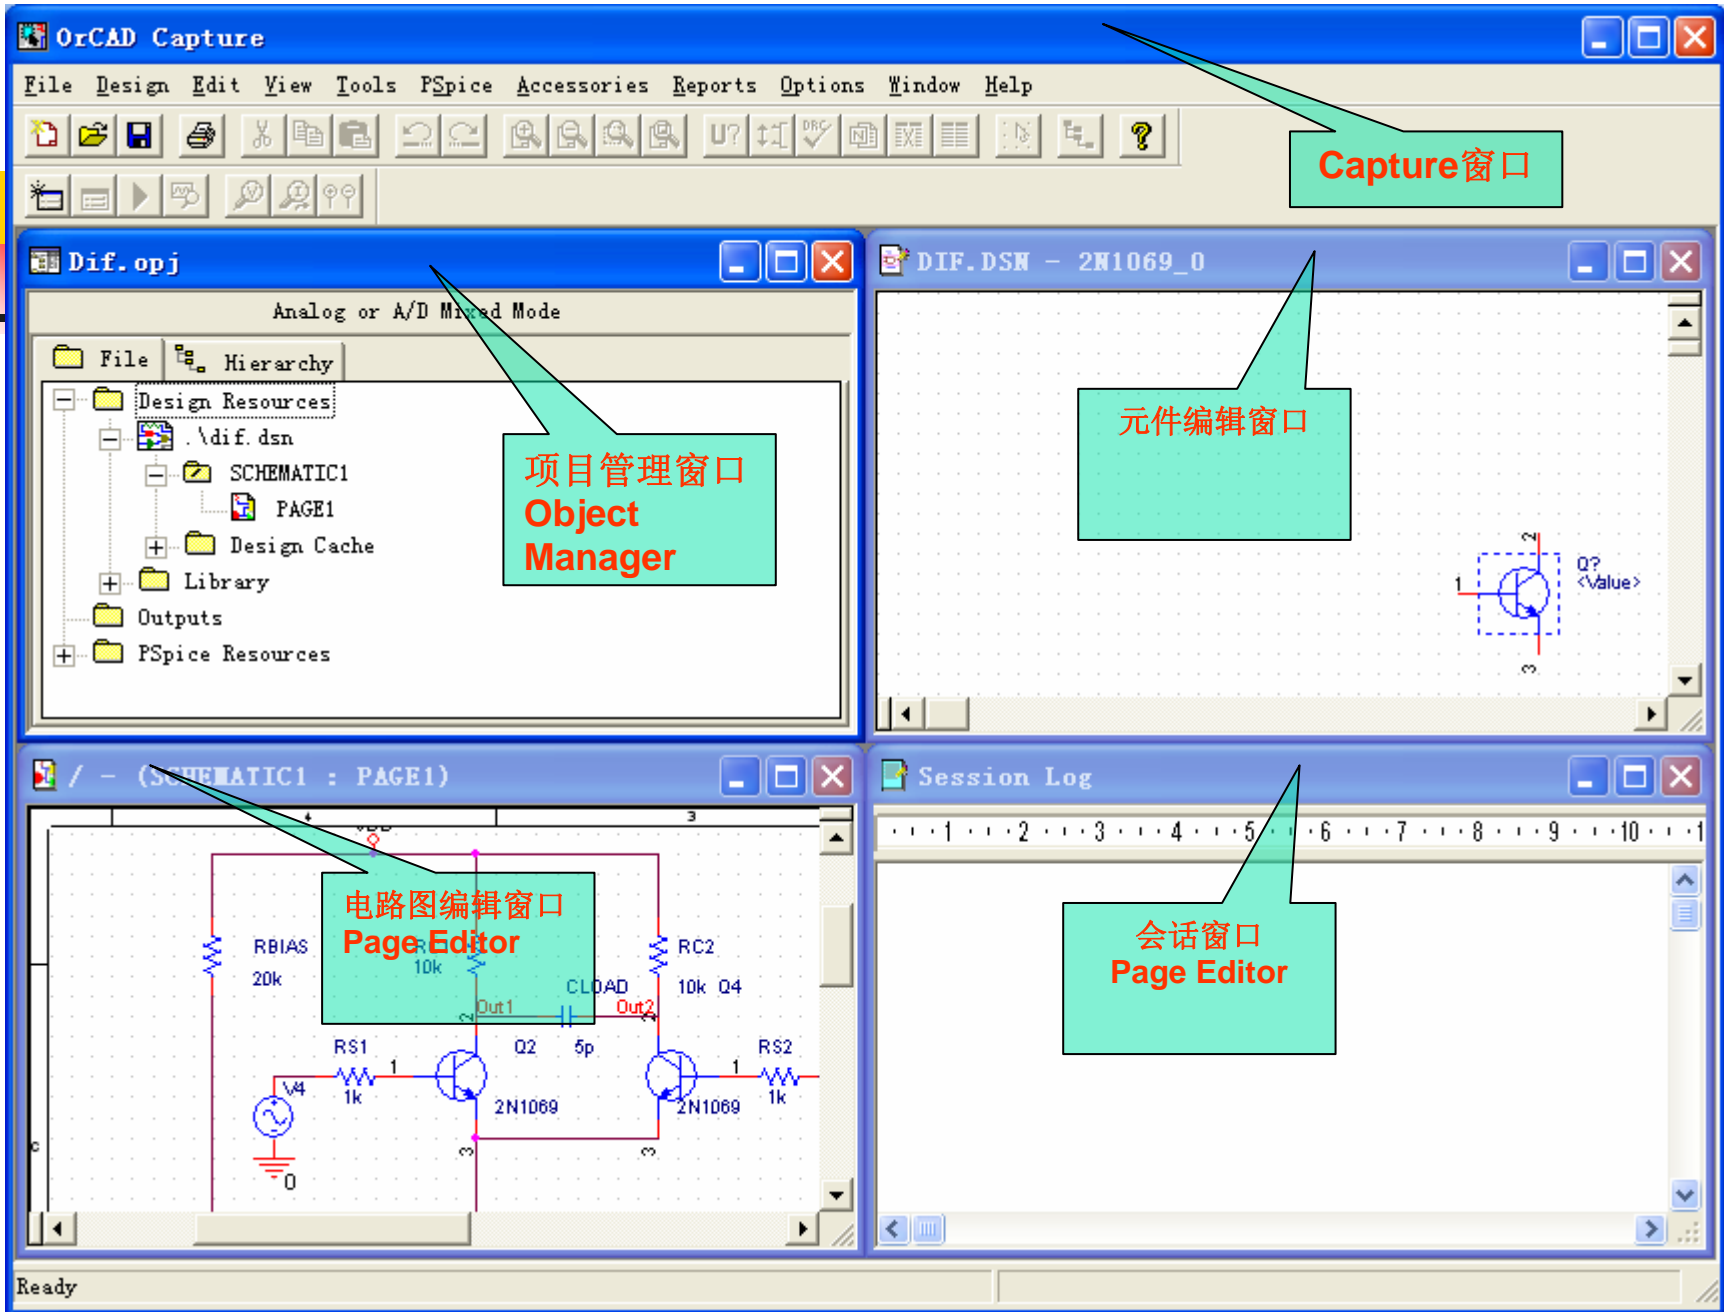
OrCAD Capture

File Design Edit View Tools PSpice Accessories Reports Options Window Help

Capture窗口

Dif.opj

Analog or A/D Mixed Mode

File Hierarchy

Design Resources
.\dif.dsn
SCHEMATIC1
PAGE1
Design Cache
Library
Outputs
PSpice Resources

项目管理窗口
Object Manager

DIF.DSN - 2N1069_0

元件编辑窗口

Q?
<Value>
1
2
3

/ - (SCHEMATIC1 : PAGE1)

电路图编辑窗口
Page Editor

4
3
VDD
RBIAS
20k
R
10k
RC2
10k
Q4
CLOAD
Out1
Out2
5p
RS1
1k
1
Q2
2N1069
2N1069
RS2
1
1k
V4
0
3
3

Session Log

1 2 3 4 5 6 7 8 9 10 1

会话窗口
Page Editor

Ready